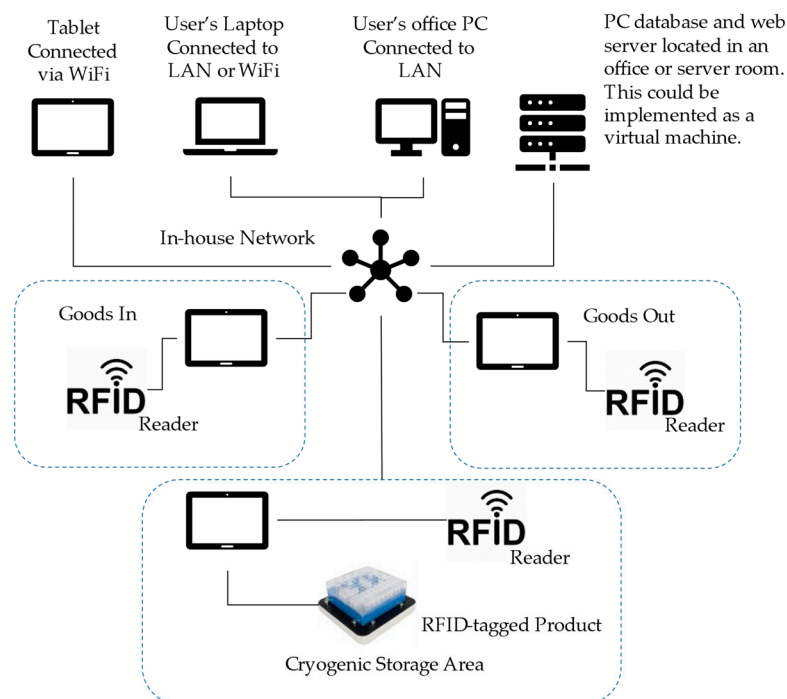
Tablet Connected via WiFi

User's Laptop Connected to LAN or WiFi

User's office PC Connected to LAN

PC database and web server located in an office or server room. This could be implemented as a virtual machine.

In-house Network

Goods In

RFID

Reader

Goods Out

RFID

Reader

RFID

Reader

RFID-tagged Product

Cryogenic Storage Area